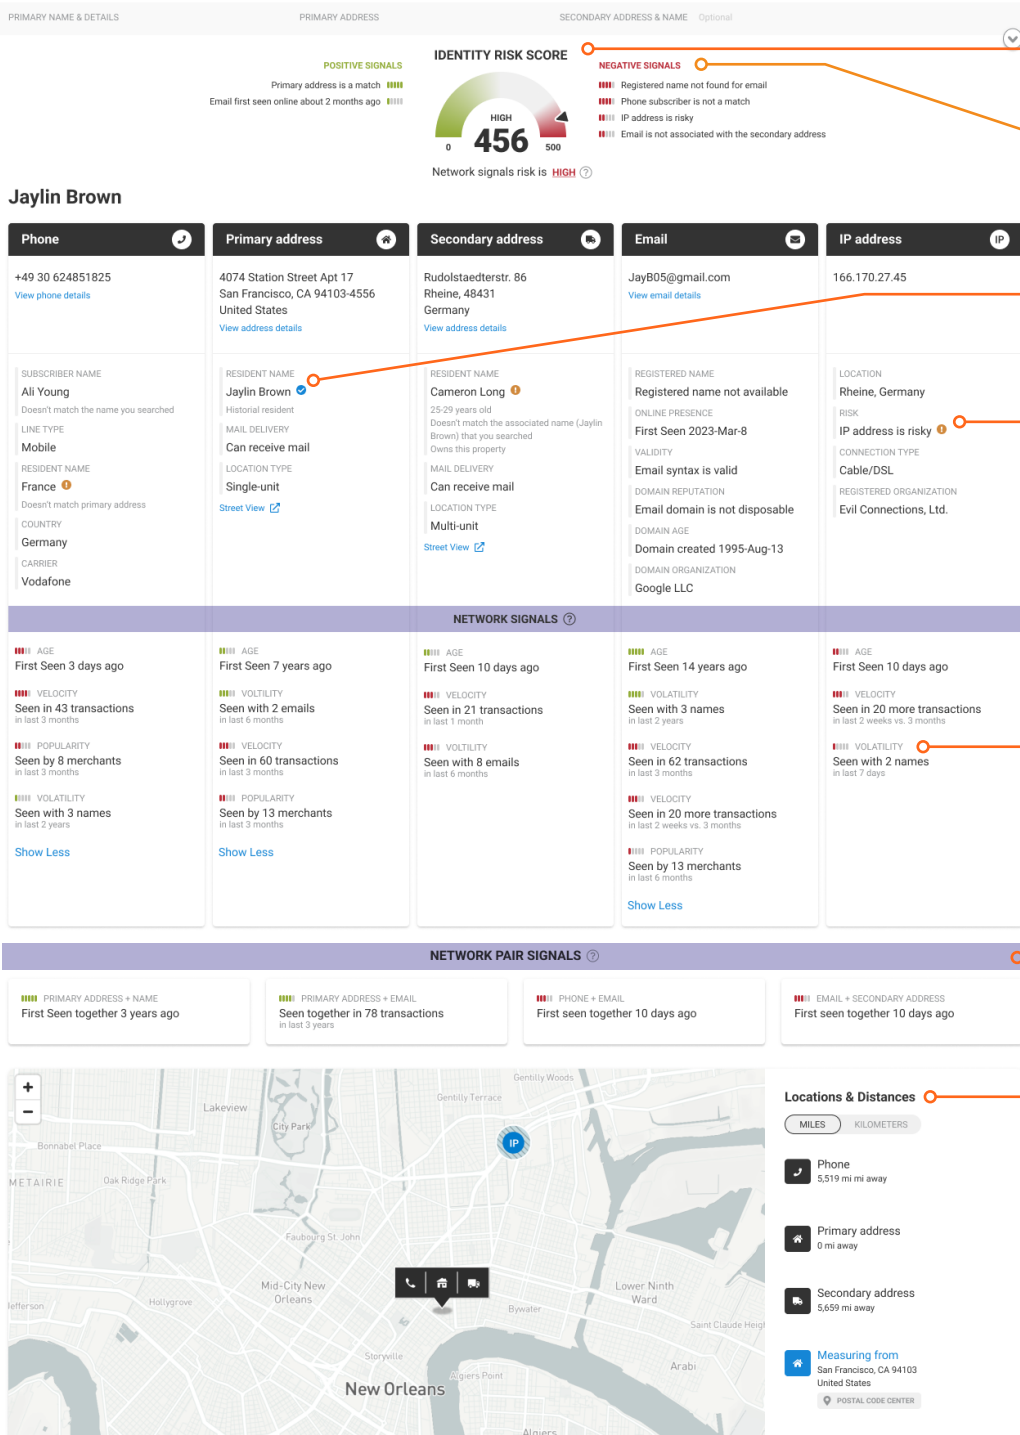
PRIMARY NAME & DETAILS PRIMARY ADDRESS SECONDARY ADDRESS & NAME Optional

POSITIVE SIGNALS
Primary address is a match
Email first seen online about 2 months ago

IDENTITY RISK SCORE
HIGH
456
0 500
Network signals risk is HIGH

NEGATIVE SIGNALS
Registered name not found for email
Phone subscriber is not a match
IP address is risky
Email is not associated with the secondary address

Jaylin Brown

Phone
+49 30 624851825
View phone details
SUBSCRIBER NAME
Ali Young
Doesn't match the name you searched
LINE TYPE
Mobile
RESIDENT NAME
France
Doesn't match primary address
COUNTRY
Germany
CARRIER
Vodafone

Primary address
4074 Station Street Apt 17
San Francisco, CA 94103-4556
United States
View address details
RESIDENT NAME
Jaylin Brown
Historial resident
MAIL DELIVERY
Can receive mail
LOCATION TYPE
Single-unit
Street View

Secondary address
Rudolstaedterstr. 86
Rheine, 48431
Germany
View address details
RESIDENT NAME
Cameron Long
25-29 years old
Doesn't match the associated name (Jaylin Brown) that you searched
Owns this property
MAIL DELIVERY
Can receive mail
LOCATION TYPE
Multi-unit
Street View

Email
JayB05@gmail.com
View email details
REGISTERED NAME
Registered name not available
ONLINE PRESENCE
First Seen 2023-Mar-8
VALIDITY
Email syntax is valid
DOMAIN REPUTATION
Email domain is not disposable
DOMAIN AGE
Domain created 1995-Aug-13
DOMAIN ORGANIZATION
Google LLC

IP address
166.170.27.45
LOCATION
Rheine, Germany
RISK
IP address is risky
CONNECTION TYPE
Cable/DSL
REGISTERED ORGANIZATION
Evil Connections, Ltd.

NETWORK SIGNALS

AGE
First Seen 3 days ago
VELOCITY
Seen in 43 transactions
in last 3 months
POPULARITY
Seen by 8 merchants
in last 3 months
VOLATILITY
Seen with 3 names
in last 2 years
Show Less

AGE
First Seen 7 years ago
VOLTILITY
Seen with 2 emails
in last 6 months
VELOCITY
Seen in 60 transactions
in last 3 months
POPULARITY
Seen by 13 merchants
in last 3 months
Show Less

AGE
First Seen 10 days ago
VELOCITY
Seen in 21 transactions
in last 1 month
VOLTILITY
Seen with 8 emails
in last 6 months

AGE
First Seen 14 years ago
VOLATILITY
Seen with 3 names
in last 2 years
VELOCITY
Seen in 62 transactions
in last 3 months
VELOCITY
Seen in 20 more transactions
in last 2 weeks vs. 3 months
POPULARITY
Seen by 13 merchants
in last 6 months
Show Less

AGE
First Seen 10 days ago
VELOCITY
Seen in 20 more transactions
in last 2 weeks vs. 3 months
VOLATILITY
Seen with 2 names
in last 7 days

NETWORK PAIR SIGNALS

PRIMARY ADDRESS + NAME
First Seen together 3 years ago

PRIMARY ADDRESS + EMAIL
Seen together in 78 transactions
in last 3 years

PHONE + EMAIL
First seen together 10 days ago

EMAIL + SECONDARY ADDRESS
First seen together 10 days ago

+
−
Gentilly Woods
Lakeview
Gentilly Terrace
City Park
Bonnabel Place
IP
METAIRIE
Oak Ridge Park
Faubourg St. John
Mid-City New Orleans
Lower Ninth Ward
Jefferson
Hollygrove
Bywater
Saint Claude Heig
Storyville
Arabi
New Orleans
Algiers Point
Algiers

Locations & Distances
MILES KILOMETERS
Phone
5,519 mi mi away
Primary address
0 mi away
Secondary address
5,659 mi away
Measuring from
San Francisco, CA 94103
United States
POSTAL CODE CENTER